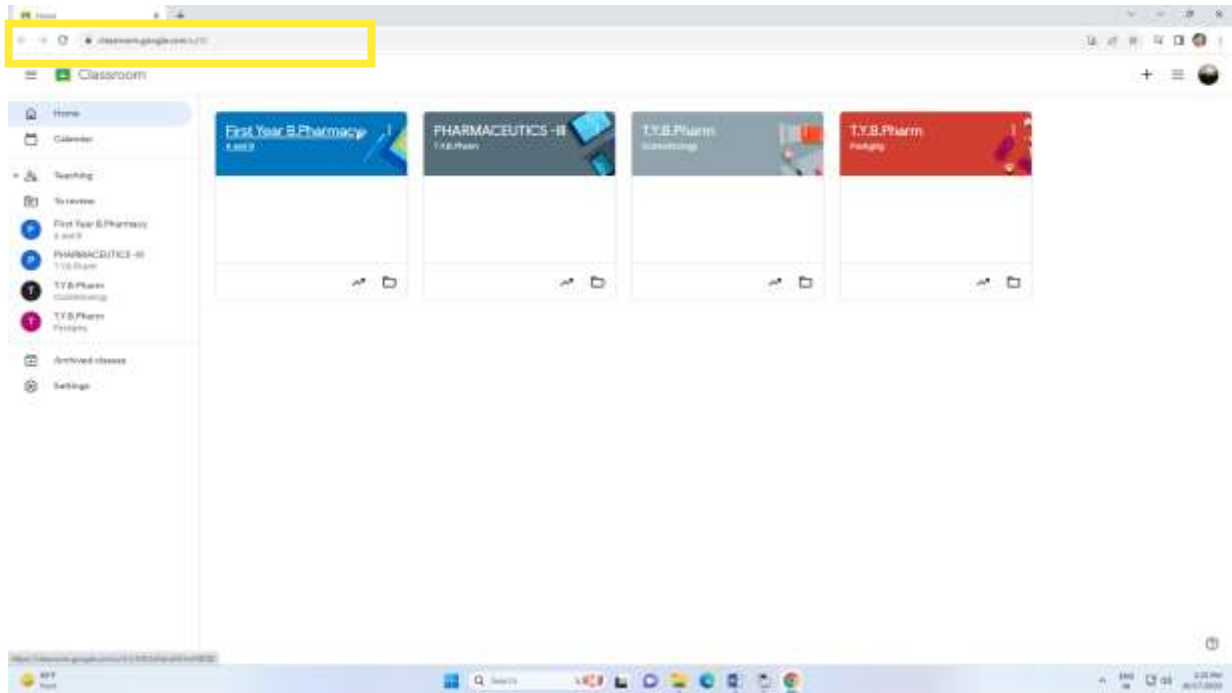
Home

classroom.google.com/u/0/

Classroom

Home

Calendar

Teaching

To review

First Year B.Pharmacy
A and B

PHARMACEUTICS -II
T.Y.B.Pharm

T.Y.B.Pharm
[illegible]

T.Y.B.Pharm
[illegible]

Archived classes

Settings

First Year B.Pharmacy
A and B

PHARMACEUTICS -II
T.Y.B.Pharm

T.Y.B.Pharm
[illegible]

T.Y.B.Pharm
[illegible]

Search